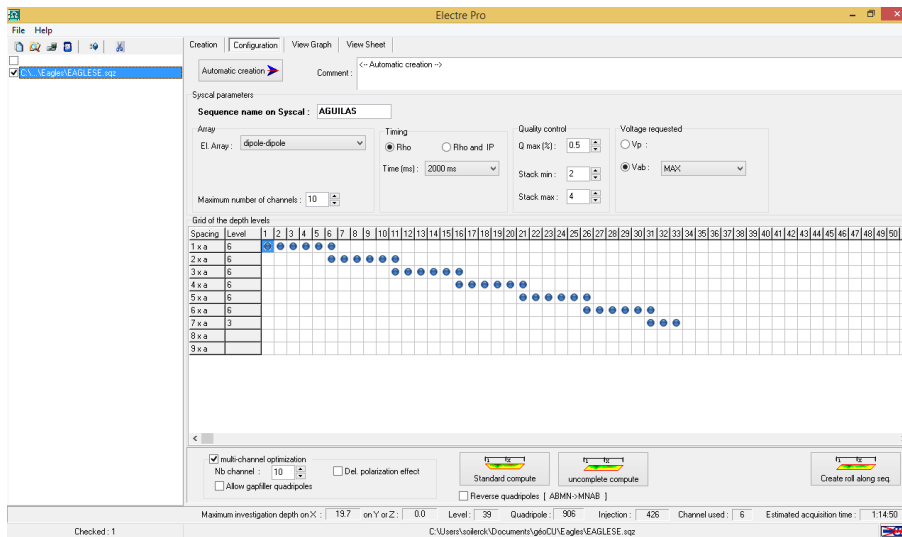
Electre Pro

File Help

C:\...\Eagles\EAGLESE.sqz

Creation | Configuration | View Graph | View Sheet

Automatic creation

Comment : <-- Automatic creation -->

Syscal parameters

Sequence name on Syscal : AGUILAS

Array

El. Array : dipole-dipole

Maximum number of channels : 10

Timing

Rho

Rho and IP

Time (ms) : 2000 ms

Quality control

Q max (%) : 0.5

Stack min : 2

Stack max : 4

Voltage requested

Vp :

Vab : MAX

Grid of the depth levels

| Spacing | Level |
|---|---|
| 1 x a | 6 |
| 2 x a | 6 |
| 3 x a | 6 |
| 4 x a | 6 |
| 5 x a | 6 |
| 6 x a | 6 |
| 7 x a | 3 |
| 8 x a | |
| 9 x a | |

1 2 3 4 5 6 7 8 9 10 11 12 13 14 15 16 17 18 19 20 21 22 23 24 25 26 27 28 29 30 31 32 33 34 35 36 37 38 39 40 41 42 43 44 45 46 47 48 49 50

multi-channel optimization

Nb channel : 10

Del. polarization effect

Allow gapfiller quadripoles

Standard compute

uncomplete compute

Create roll along seq.

Reverse quadripoles [ ABMN->MNAB ]

Maximum investigation depth on X : 19.7 on Y or Z : 0.0 Level : 39 Quadripole : 906 Injection : 426 Channel used : 6 Estimated acquisition time : 1:14:50

Checked : 1

C:\Users\soilerck\Documents\géoCU\Eagles\EAGLESE.sqz